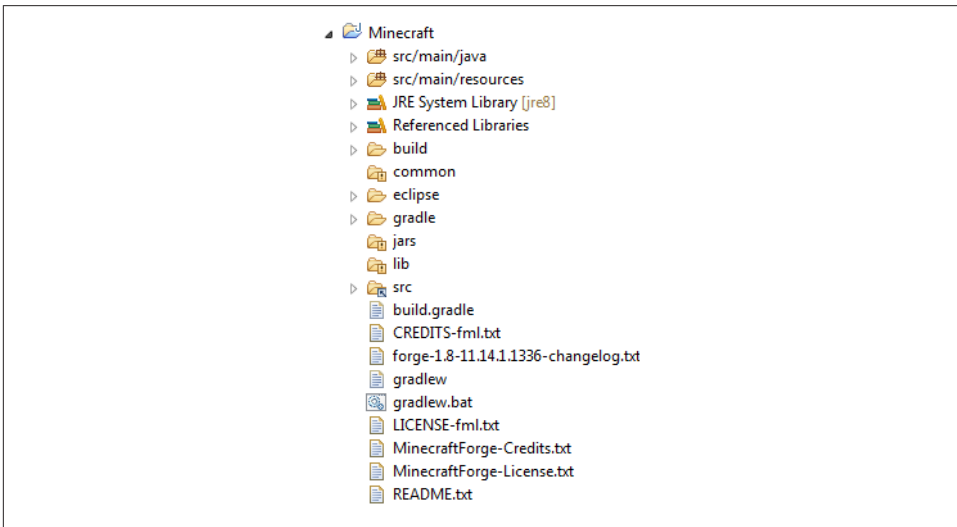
Minecraft
src/main/java
src/main/resources
JRE System Library [jre8]
Referenced Libraries
build
common
eclipse
gradle
jars
lib
src
build.gradle
CREDITS-fml.txt
forge-1.8-11.14.1.1336-changelog.txt
gradlew
gradlew.bat
LICENSE-fml.txt
MinecraftForge-Credits.txt
MinecraftForge-License.txt
README.txt